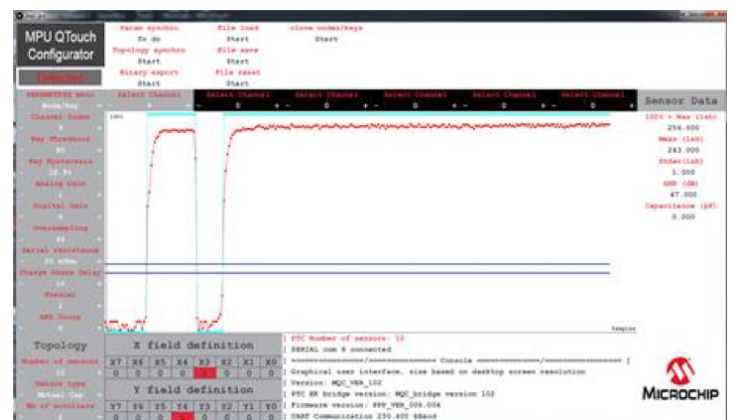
MPU QTouch Configurator

Detected

Param synchro
To do
Topology synchro
Start
Binary export
Start

File load
Start
File save
Start
File reset
Start

close nodes/keys
Start

PARAMETERS menu
Mode/Key
Channel Index
Key Threshold
Key Hysteresis
12.5%
Analog Gain
Digital Gain
Oversampling
Serial resistance
Charge Share Delay
Prescal
AKS Group

Select Channel
Select Channel
0
Select Channel
0
Select Channel
0
Select Channel
0
Select Channel
0

Sensor Data
100% = Max (lsb)
256.000
Mean (lsb)
243.000
Stdev(lsb)
1.000
SNR (dB)
47.000
Capacitance (pF)
0.000

Samples

Topology
Number of sensors
Sensor type
Mutual Cap
Nb of scrollers

X field definition
| X7 | X6 | X5 | X4 | X3 | X2 | X1 | X0 |
|---|---|---|---|---|---|---|---|
| 0 | 0 | 0 | 0 | 1 | 0 | 0 | 0 |

Y field definition
| Y7 | Y6 | Y5 | Y4 | Y3 | Y2 | Y1 | Y0 |
|---|---|---|---|---|---|---|---|
| 0 | 0 | 0 | 1 | 0 | 0 | 0 | 0 |

| PTC Number of sensors: 10
| SERIAL com 6 connected
| ================/================ Console ================/================ |
| Graphical user interface, size based on desktop screen resolution
| Version: MQC_VER_102
| PTC EK bridge version: MQC_bridge version 102
| Firmware version: FFP_VER_006.004
| UART Communication 230.400 kBaud

MICROCHIP